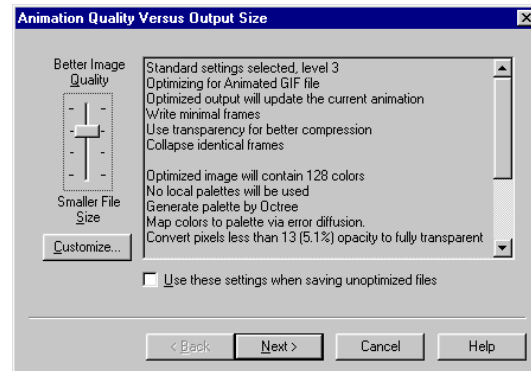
Animation Quality Versus Output Size

Better Image Quality

Smaller File Size

Customize...

Standard settings selected, level 3
Optimizing for Animated GIF file
Optimized output will update the current animation
Write minimal frames
Use transparency for better compression
Collapse identical frames

Optimized image will contain 128 colors
No local palettes will be used
Generate palette by Octree
Map colors to palette via error diffusion.
Convert pixels less than 13 (5.1%) opacity to fully transparent

Use these settings when saving unoptimized files

< Back

Next >

Cancel

Help